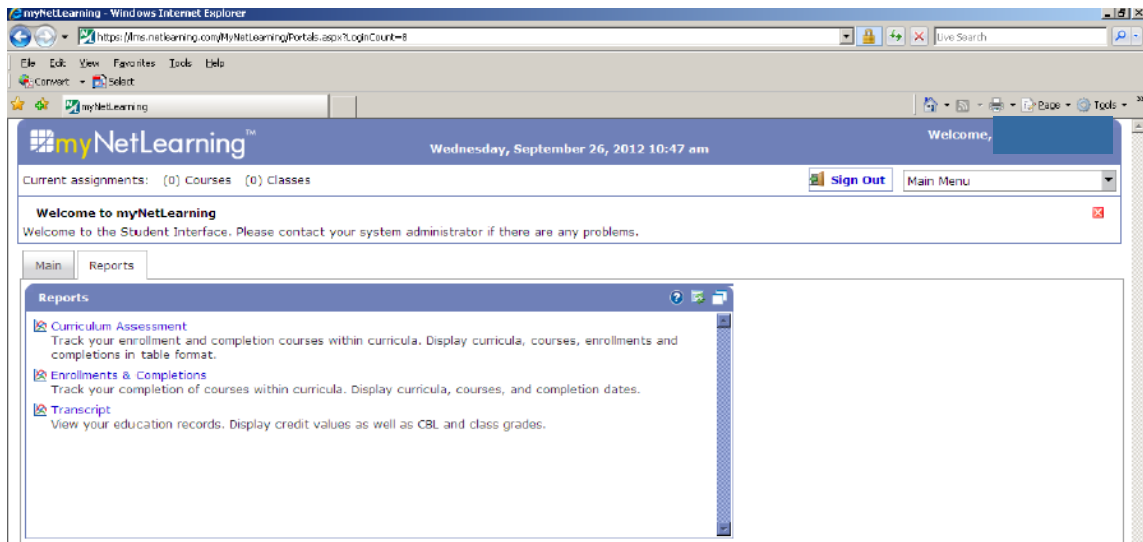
myNetLearning - Windows Internet Explorer

https://lms.netlearning.com/MyNetLearning/Portals.aspx?LoginCount=8

Live Search

File Edit View Favorites Tools Help

Convert Select

myNetLearning

Page Tools

myNetLearning™

Wednesday, September 26, 2012 10:47 am

Welcome,

Current assignments: (0) Courses (0) Classes

Sign Out

Main Menu

Welcome to myNetLearning

Welcome to the Student Interface. Please contact your system administrator if there are any problems.

Main Reports

Reports

Curriculum Assessment
Track your enrollment and completion courses within curricula. Display curricula, courses, enrollments and completions in table format.

Enrollments & Completions
Track your completion of courses within curricula. Display curricula, courses, and completion dates.

Transcript
View your education records. Display credit values as well as CBL and class grades.